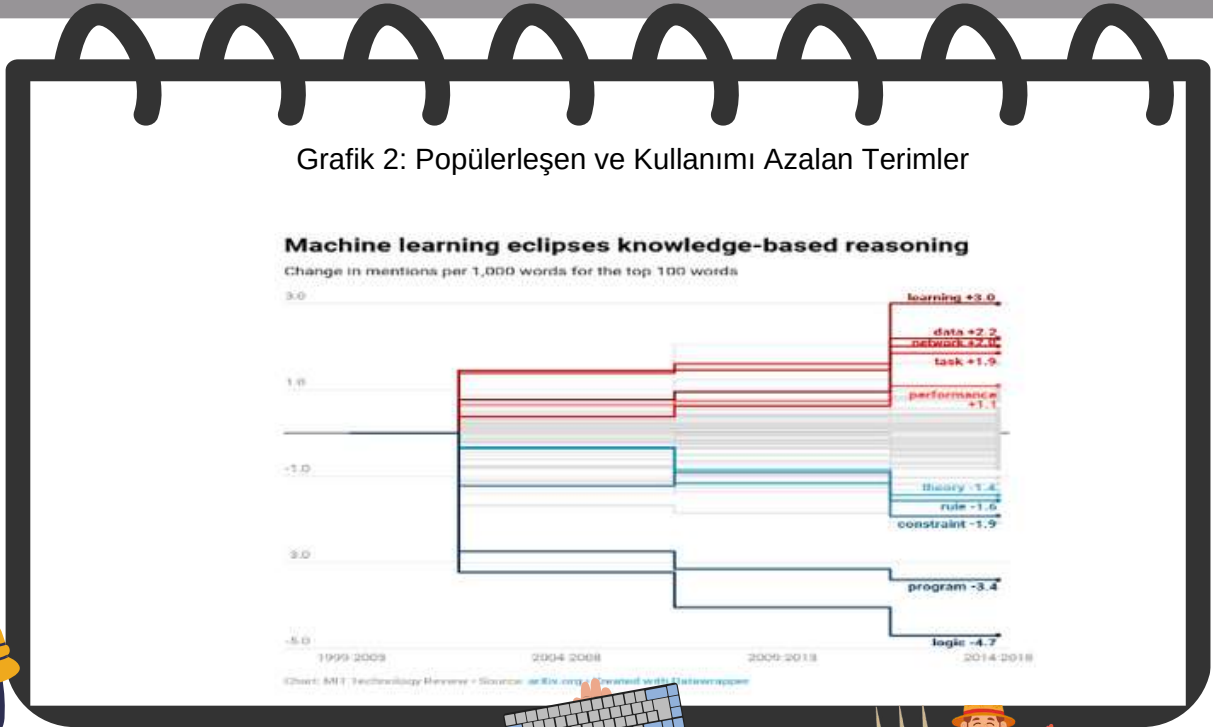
Grafik 2: Popülerleşen ve Kullanımı Azalan Terimler

Machine learning eclipses knowledge-based reasoning

Change in mentions per 1,000 words for the top 100 words

3.0

1.0

-1.0

3.0

-5.0

learning +3.0

data +2.2

network +2.0

task +1.9

performance +1.1

theory -1.4

rule -1.6

constraint -1.9

program -3.4

logic -4.7

1999-2003

2004-2008

2009-2013

2014-2018

Chart: MIT Technology Review • Source: arXiv.org • Created with Datawrapper